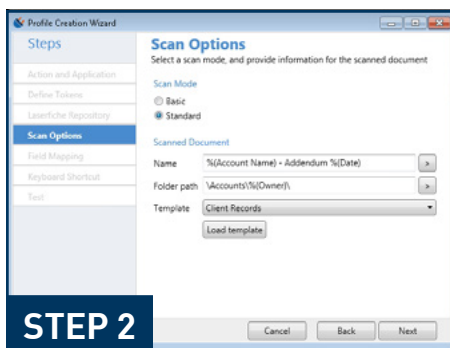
Profile Creation Wizard

Steps

Action and Application
Define Tokens
Laserfiche Repository
Scan Options
Field Mapping
Keyboard Shortcut
Test

Scan Options
Select a scan mode, and provide information for the scanned document

Scan Mode
Basic
Standard

Scanned Document
Name %(Account Name) - Addendum %(Date) >
Folder path \Accounts\%(Owner)\ >
Template Client Records
Load template

STEP 2

Cancel Back Next